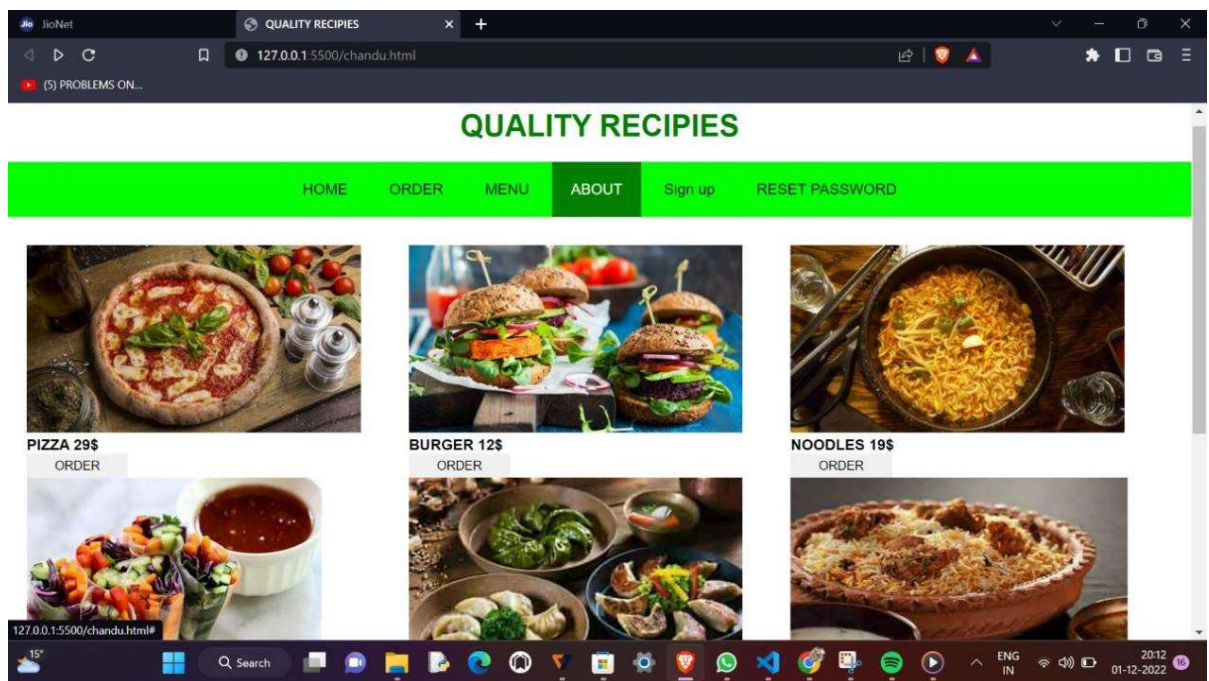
JioNet
QUALITY RECIPIES
127.0.0.1:5500/chandu.html
(5) PROBLEMS ON...

QUALITY RECIPIES

HOME ORDER MENU ABOUT Sign up RESET PASSWORD

PIZZA 29$
ORDER

BURGER 12$
ORDER

NOODLES 19$
ORDER

127.0.0.1:5500/chandu.html#

15°
Search
ENG IN
20:12
01-12-2022
16